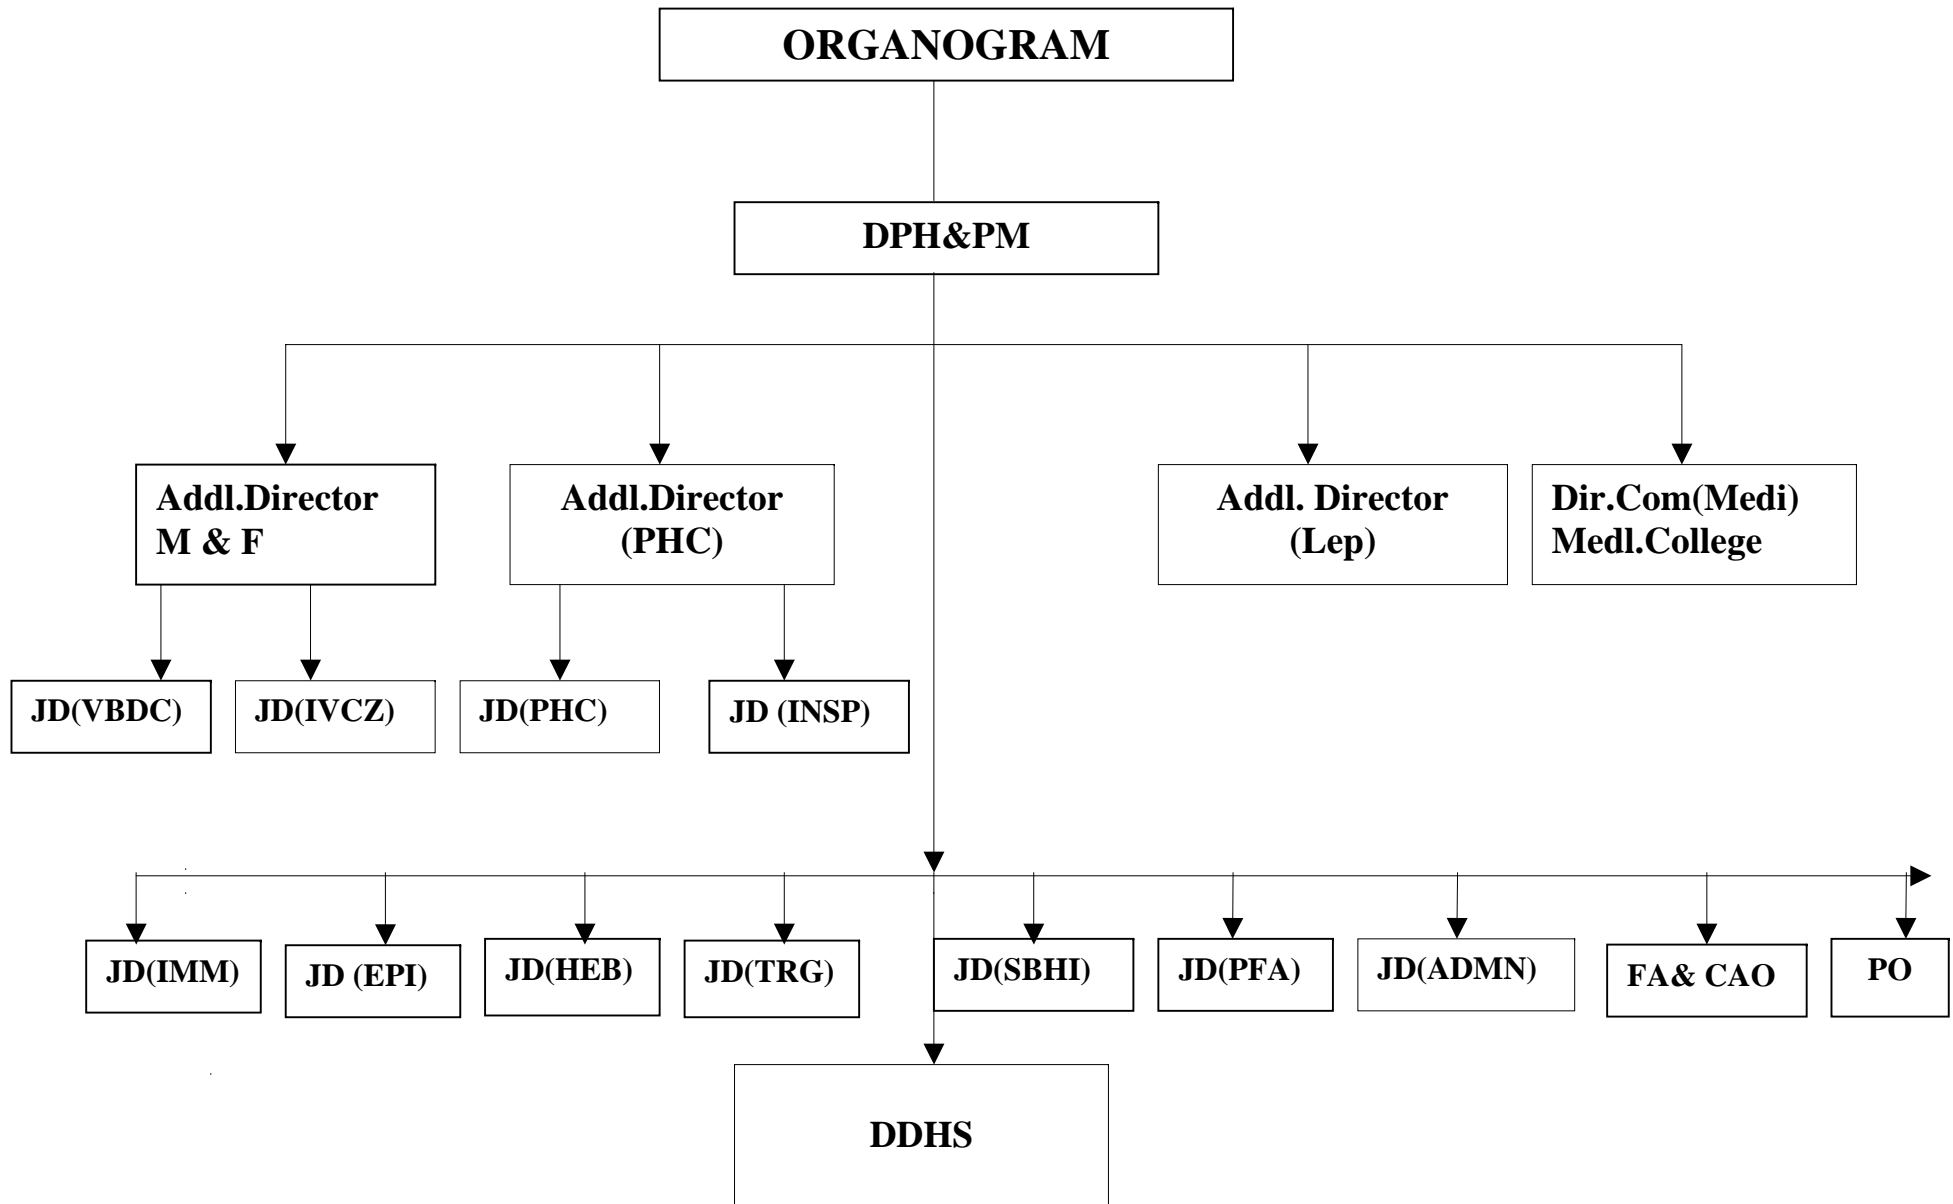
ORGANOGRAM

DPH&PM

Addl.Director M & F

Addl.Director (PHC)

Addl. Director (Lep)

Dir.Com(Medi) Medl.College

JD(VBDC)

JD(IVCZ)

JD(PHC)

JD (INSP)

JD(IMM)

JD (EPI)

JD(HEB)

JD(TRG)

JD(SBHI)

JD(PFA)

JD(ADMN)

FA& CAO

PO

DDHS